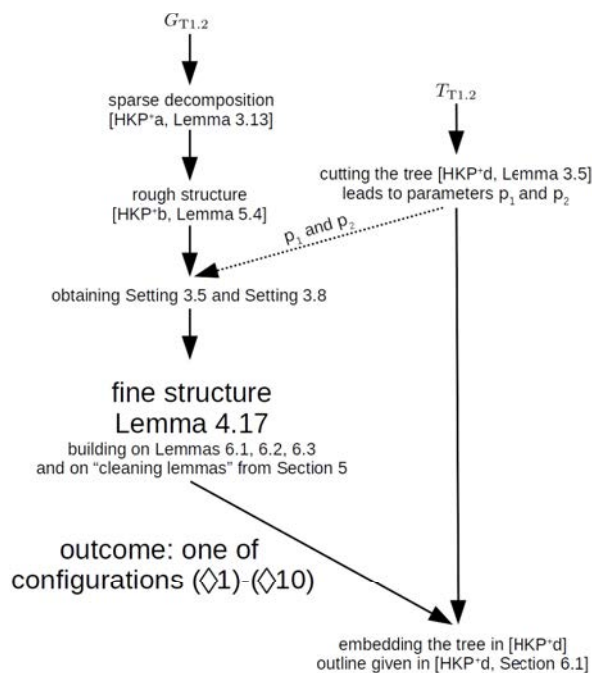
$G_{T1.2}$

sparse decomposition
[HKP⁺a, Lemma 3.13]

rough structure
[HKP⁺b, Lemma 5.4]

$T_{T1.2}$

cutting the tree [HKP⁺d, Lemma 3.5]
leads to parameters $p_1$ and $p_2$

$p_1$ and $p_2$

obtaining Setting 3.5 and Setting 3.8

fine structure
Lemma 4.17
building on Lemmas 6.1, 6.2, 6.3
and on "cleaning lemmas" from Section 5

outcome: one of
configurations (◊1)-(◊10)

embedding the tree in [HKP⁺d]
outline given in [HKP⁺d, Section 6.1]